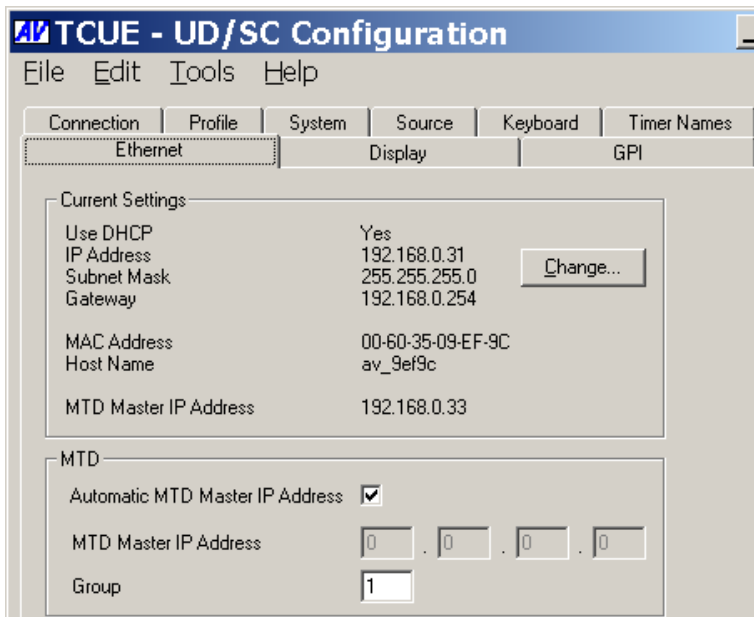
AV TCUE - UD/SC Configuration

File Edit Tools Help

Connection | Profile | System | Source | Keyboard | Timer Names
Ethernet | Display | GPI

Current Settings

Use DHCP Yes
IP Address 192.168.0.31
Subnet Mask 255.255.255.0
Gateway 192.168.0.254

Change...

MAC Address 00-60-35-09-EF-9C
Host Name av_9ef9c

MTD Master IP Address 192.168.0.33

MTD

Automatic MTD Master IP Address ☑

MTD Master IP Address 0 . 0 . 0 . 0

Group 1